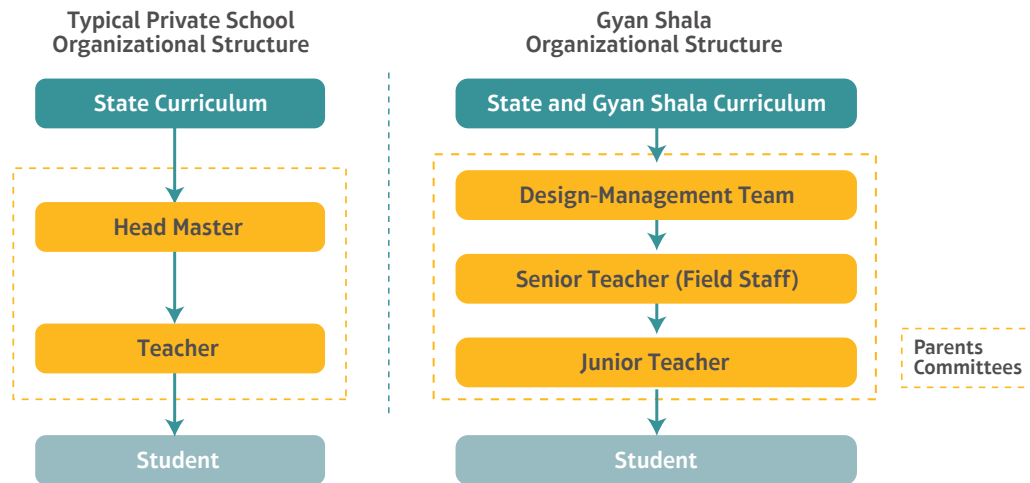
Typical Private School Organizational Structure

State Curriculum

Head Master

Teacher

Student

Gyan Shala Organizational Structure

State and Gyan Shala Curriculum

Design-Management Team

Senior Teacher (Field Staff)

Junior Teacher

Student

Parents Committees